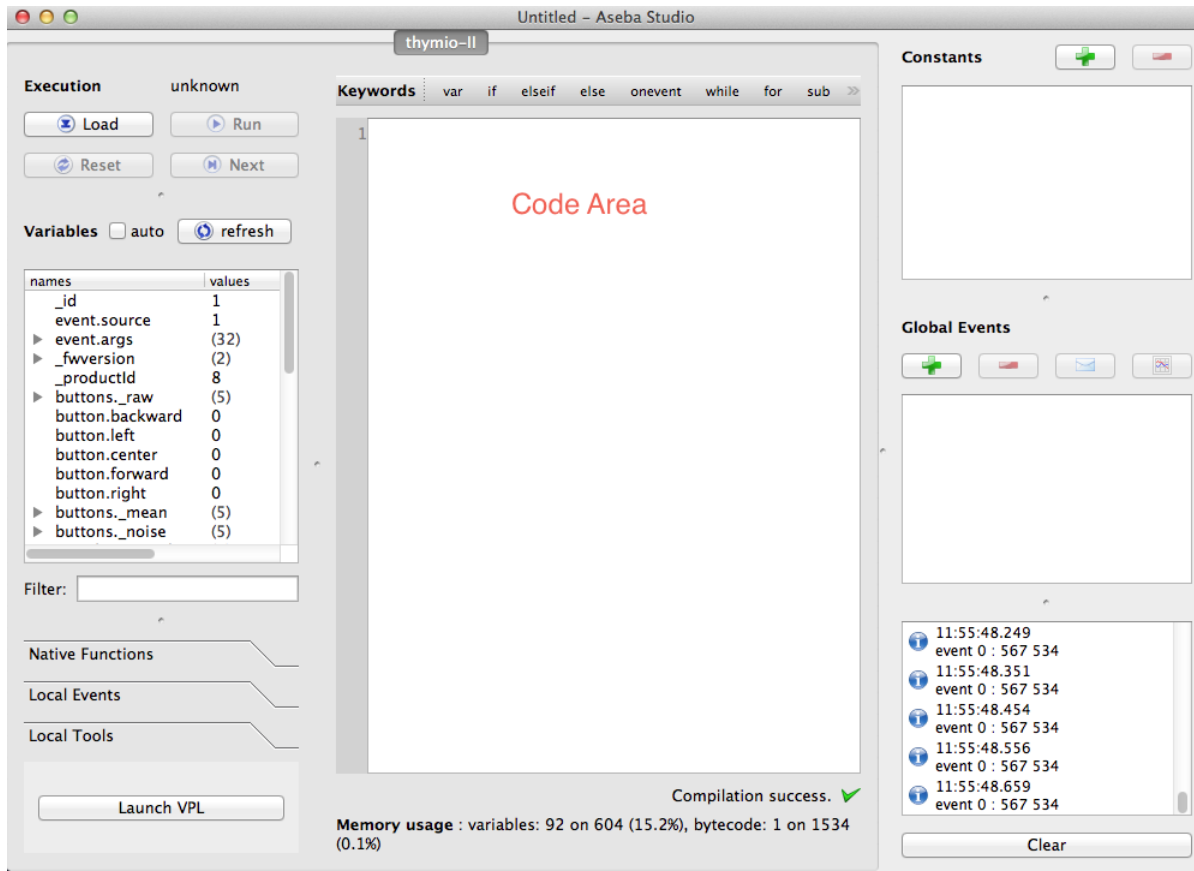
Untitled – Aseba Studio

thymio-II

Execution unknown

Load Run

Reset Next

Variables auto refresh

| names | values |
|---|---|
| _id | 1 |
| event.source | 1 |
| event.args | (32) |
| _fwversion | (2) |
| _productId | 8 |
| buttons._raw | (5) |
| button.backward | 0 |
| button.left | 0 |
| button.center | 0 |
| button.forward | 0 |
| button.right | 0 |
| buttons._mean | (5) |
| buttons._noise | (5) |

Filter:

Native Functions

Local Events

Local Tools

Launch VPL

Keywords var if elseif else onevent while for sub

1

Code Area

Compilation success.

**Memory usage** : variables: 92 on 604 (15.2%), bytecode: 1 on 1534 (0.1%)

Constants

Global Events

11:55:48.249
event 0 : 567 534
11:55:48.351
event 0 : 567 534
11:55:48.454
event 0 : 567 534
11:55:48.556
event 0 : 567 534
11:55:48.659
event 0 : 567 534

Clear